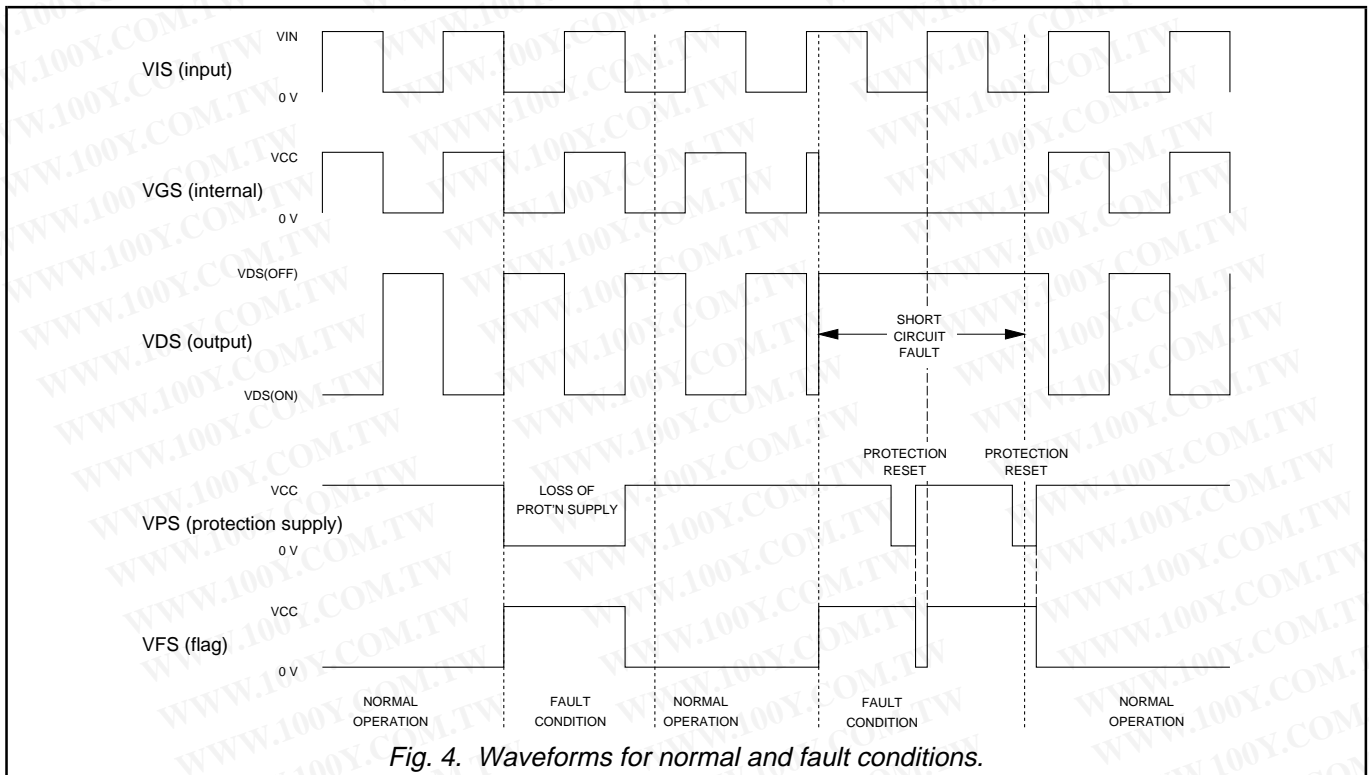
VIN
VIS (input)
0 V

VCC
VGS (internal)
0 V

VDS(OFF)
VDS (output)
VDS(ON)

SHORT CIRCUIT FAULT

PROTECTION RESET
PROTECTION RESET

VCC
LOSS OF PROT'N SUPPLY
VPS (protection supply)
0 V

VCC
VFS (flag)
0 V

NORMAL OPERATION
FAULT CONDITION
NORMAL OPERATION
FAULT CONDITION
NORMAL OPERATION

Fig. 4. Waveforms for normal and fault conditions.

WWW.100Y.COM.TW